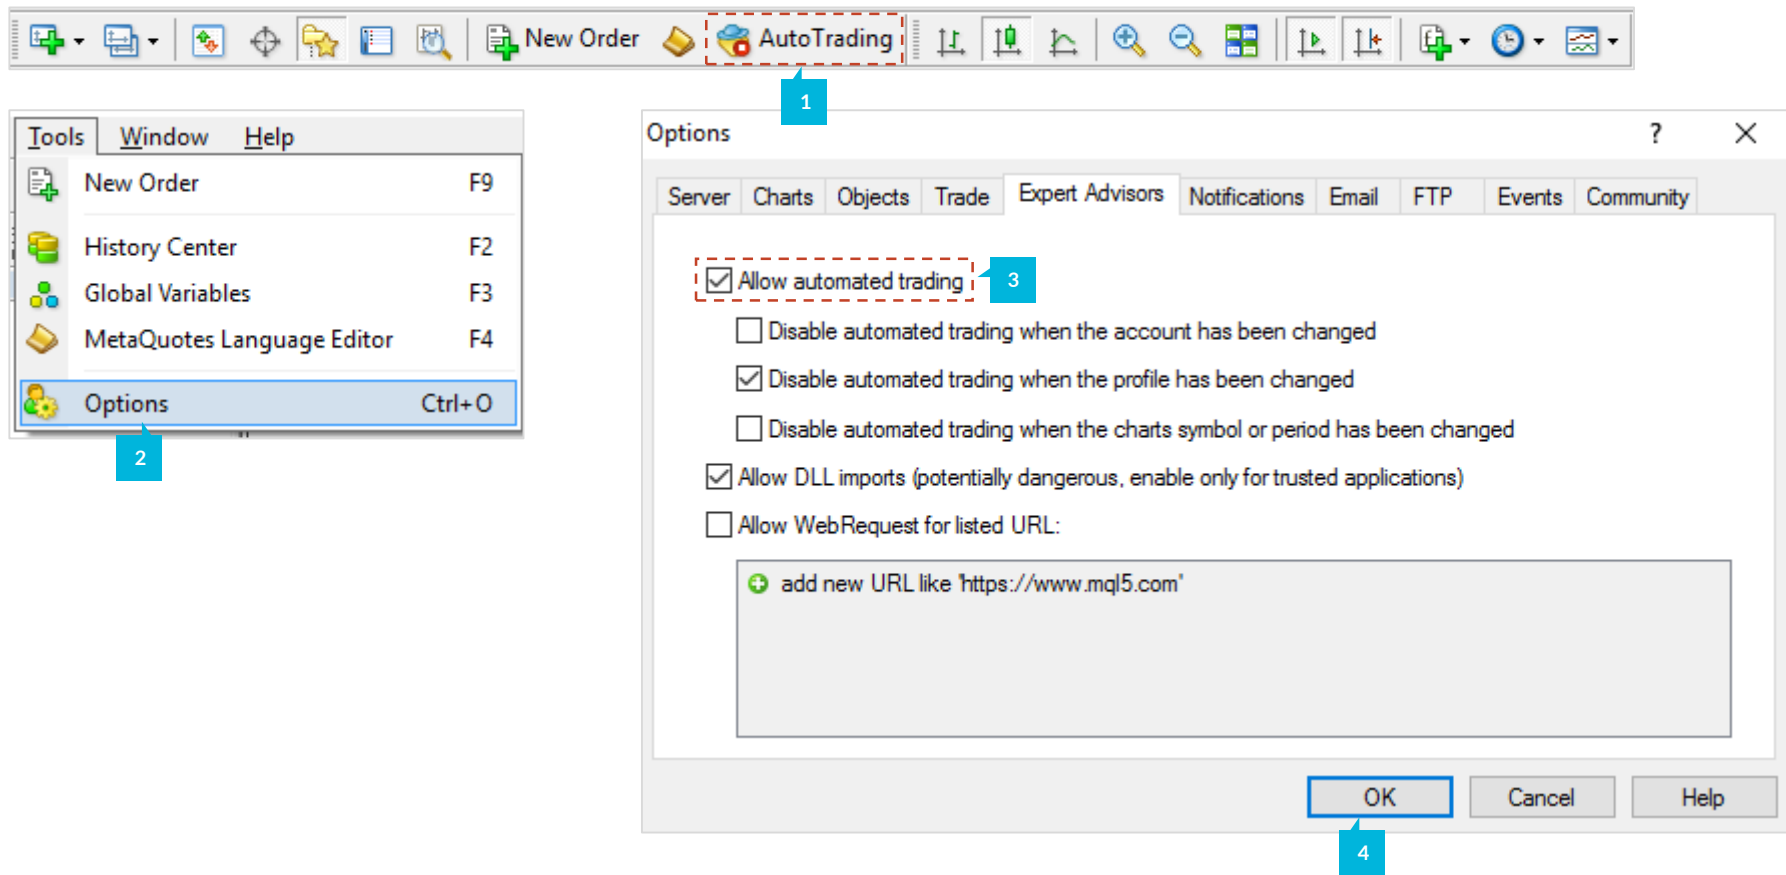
New Order AutoTrading

1

Tools Window Help

New Order F9

History Center F2

Global Variables F3

MetaQuotes Language Editor F4

Options Ctrl+O

2

Options ? ×

Server Charts Objects Trade Expert Advisors Notifications Email FTP Events Community

☑ Allow automated trading 3

☐ Disable automated trading when the account has been changed

☑ Disable automated trading when the profile has been changed

☐ Disable automated trading when the charts symbol or period has been changed

☑ Allow DLL imports (potentially dangerous, enable only for trusted applications)

☐ Allow WebRequest for listed URL:

add new URL like 'https://www.mql5.com'

OK Cancel Help

4